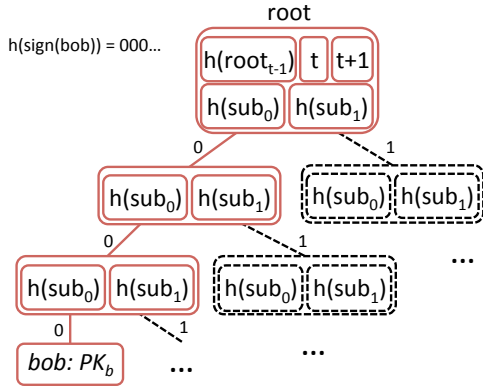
root

h(sign(bob)) = 000...

h(root$_{t-1}$) t t+1

h(sub$_0$) h(sub$_1$)

0 1

h(sub$_0$) h(sub$_1$)

h(sub$_0$) h(sub$_1$)

0 1

h(sub$_0$) h(sub$_1$)

h(sub$_0$) h(sub$_1$)

...

0 1

*bob: PK$_b$*

...

...